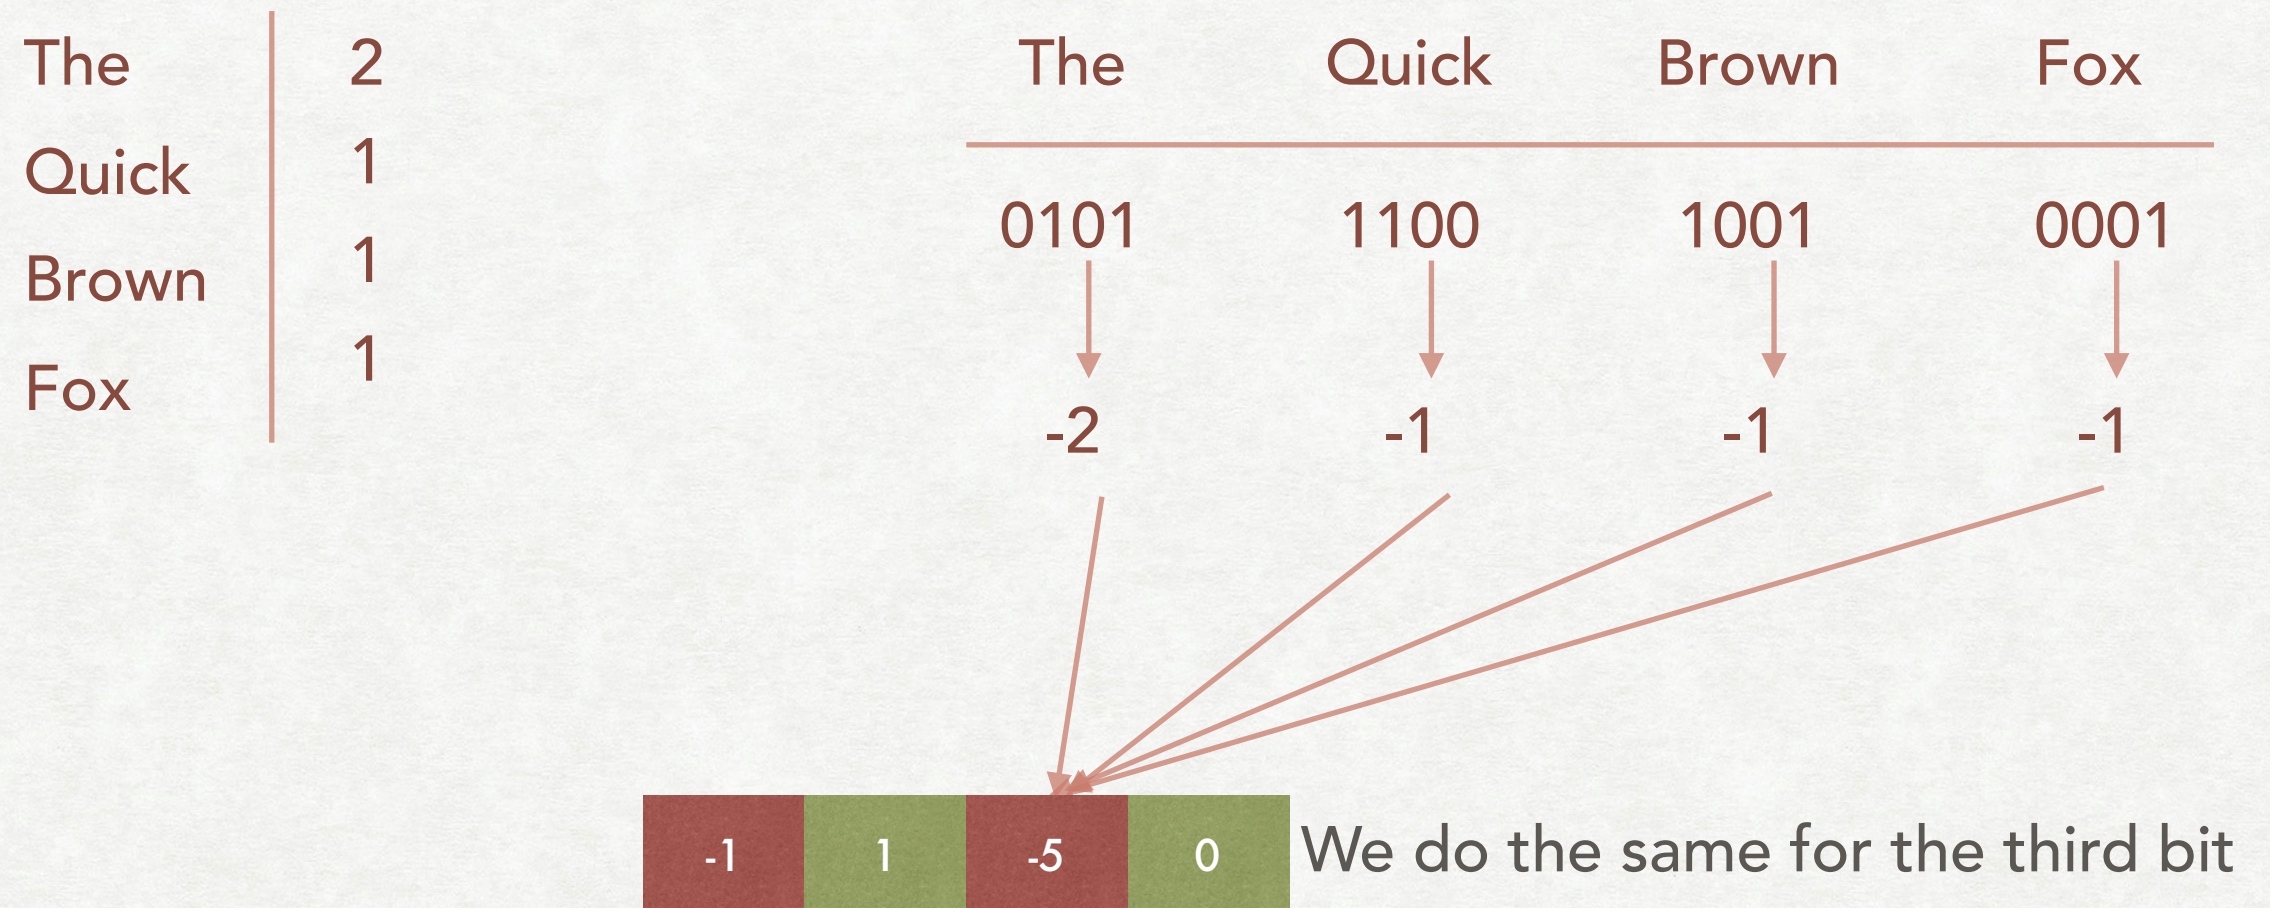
| | |
|---|---|
| The | 2 |
| Quick | 1 |
| Brown | 1 |
| Fox | 1 |

| The | Quick | Brown | Fox |
|---|---|---|---|
| 0101 | 1100 | 1001 | 0001 |
| -2 | -1 | -1 | -1 |

| -1 | 1 | -5 | 0 |
|---|---|---|---|

We do the same for the third bit